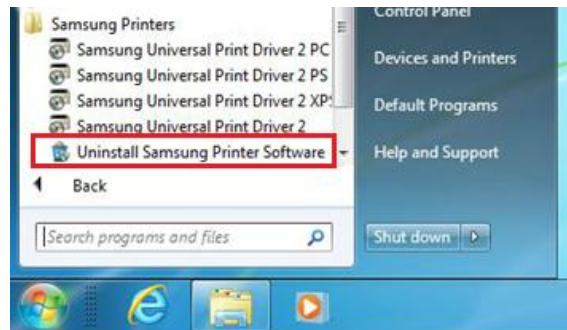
Samsung Printers
Samsung Universal Print Driver 2 PC
Samsung Universal Print Driver 2 PS
Samsung Universal Print Driver 2 XP
Samsung Universal Print Driver 2
Uninstall Samsung Printer Software
Back
Search programs and files
Control Panel
Devices and Printers
Default Programs
Help and Support
Shut down